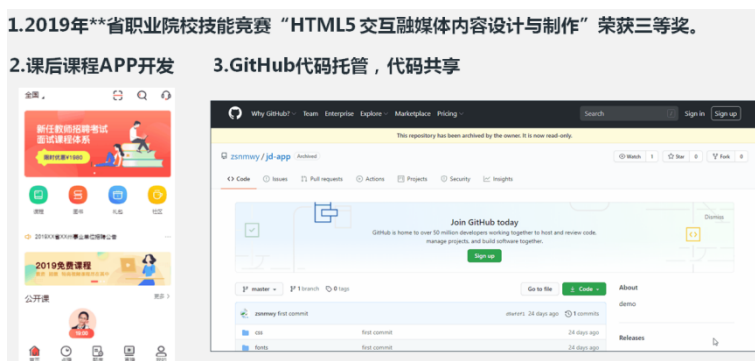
1.2019年**省职业院校技能竞赛“HTML5 交互融媒体内容设计与制作”荣获三等奖。

2.课后课程APP开发

3.GitHub代码托管，代码共享

全国

新任教师招聘考试
面试课程体系

限时优惠¥1980

课程
题库
礼包
社区

2019XX省Xin事业单位招聘公告

2019免费课程

公开课
更多 >

Why GitHub? Team Enterprise Explore Marketplace Pricing

Search
Sign in
Sign up

This repository has been archived by the owner. It is now read-only.

zsnmwy / jd-app Archived

Watch 1
Star 0
Fork 0

Code
Issues
Pull requests
Actions
Projects
Security
Insights

Join GitHub today

GitHub is home to over 50 million developers working together to host and review code, manage projects, and build software together.

Sign up

Dismiss

master
1 branch
0 tags

Go to file
Code

About

demo

zsnmwy first commit
24 days ago
1 commits

css
first commit
24 days ago

fonts
first commit
24 days ago

Releases